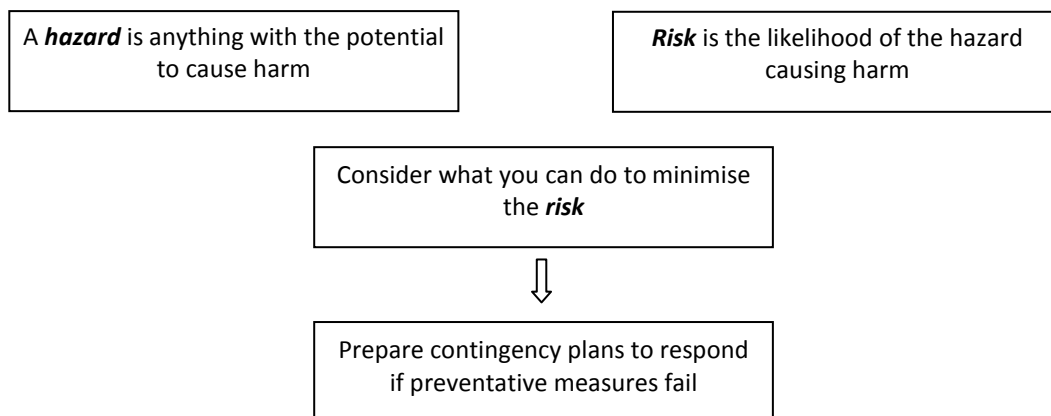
A **hazard** is anything with the potential to cause harm

**Risk** is the likelihood of the hazard causing harm

Consider what you can do to minimise the **risk**

Prepare contingency plans to respond if preventative measures fail